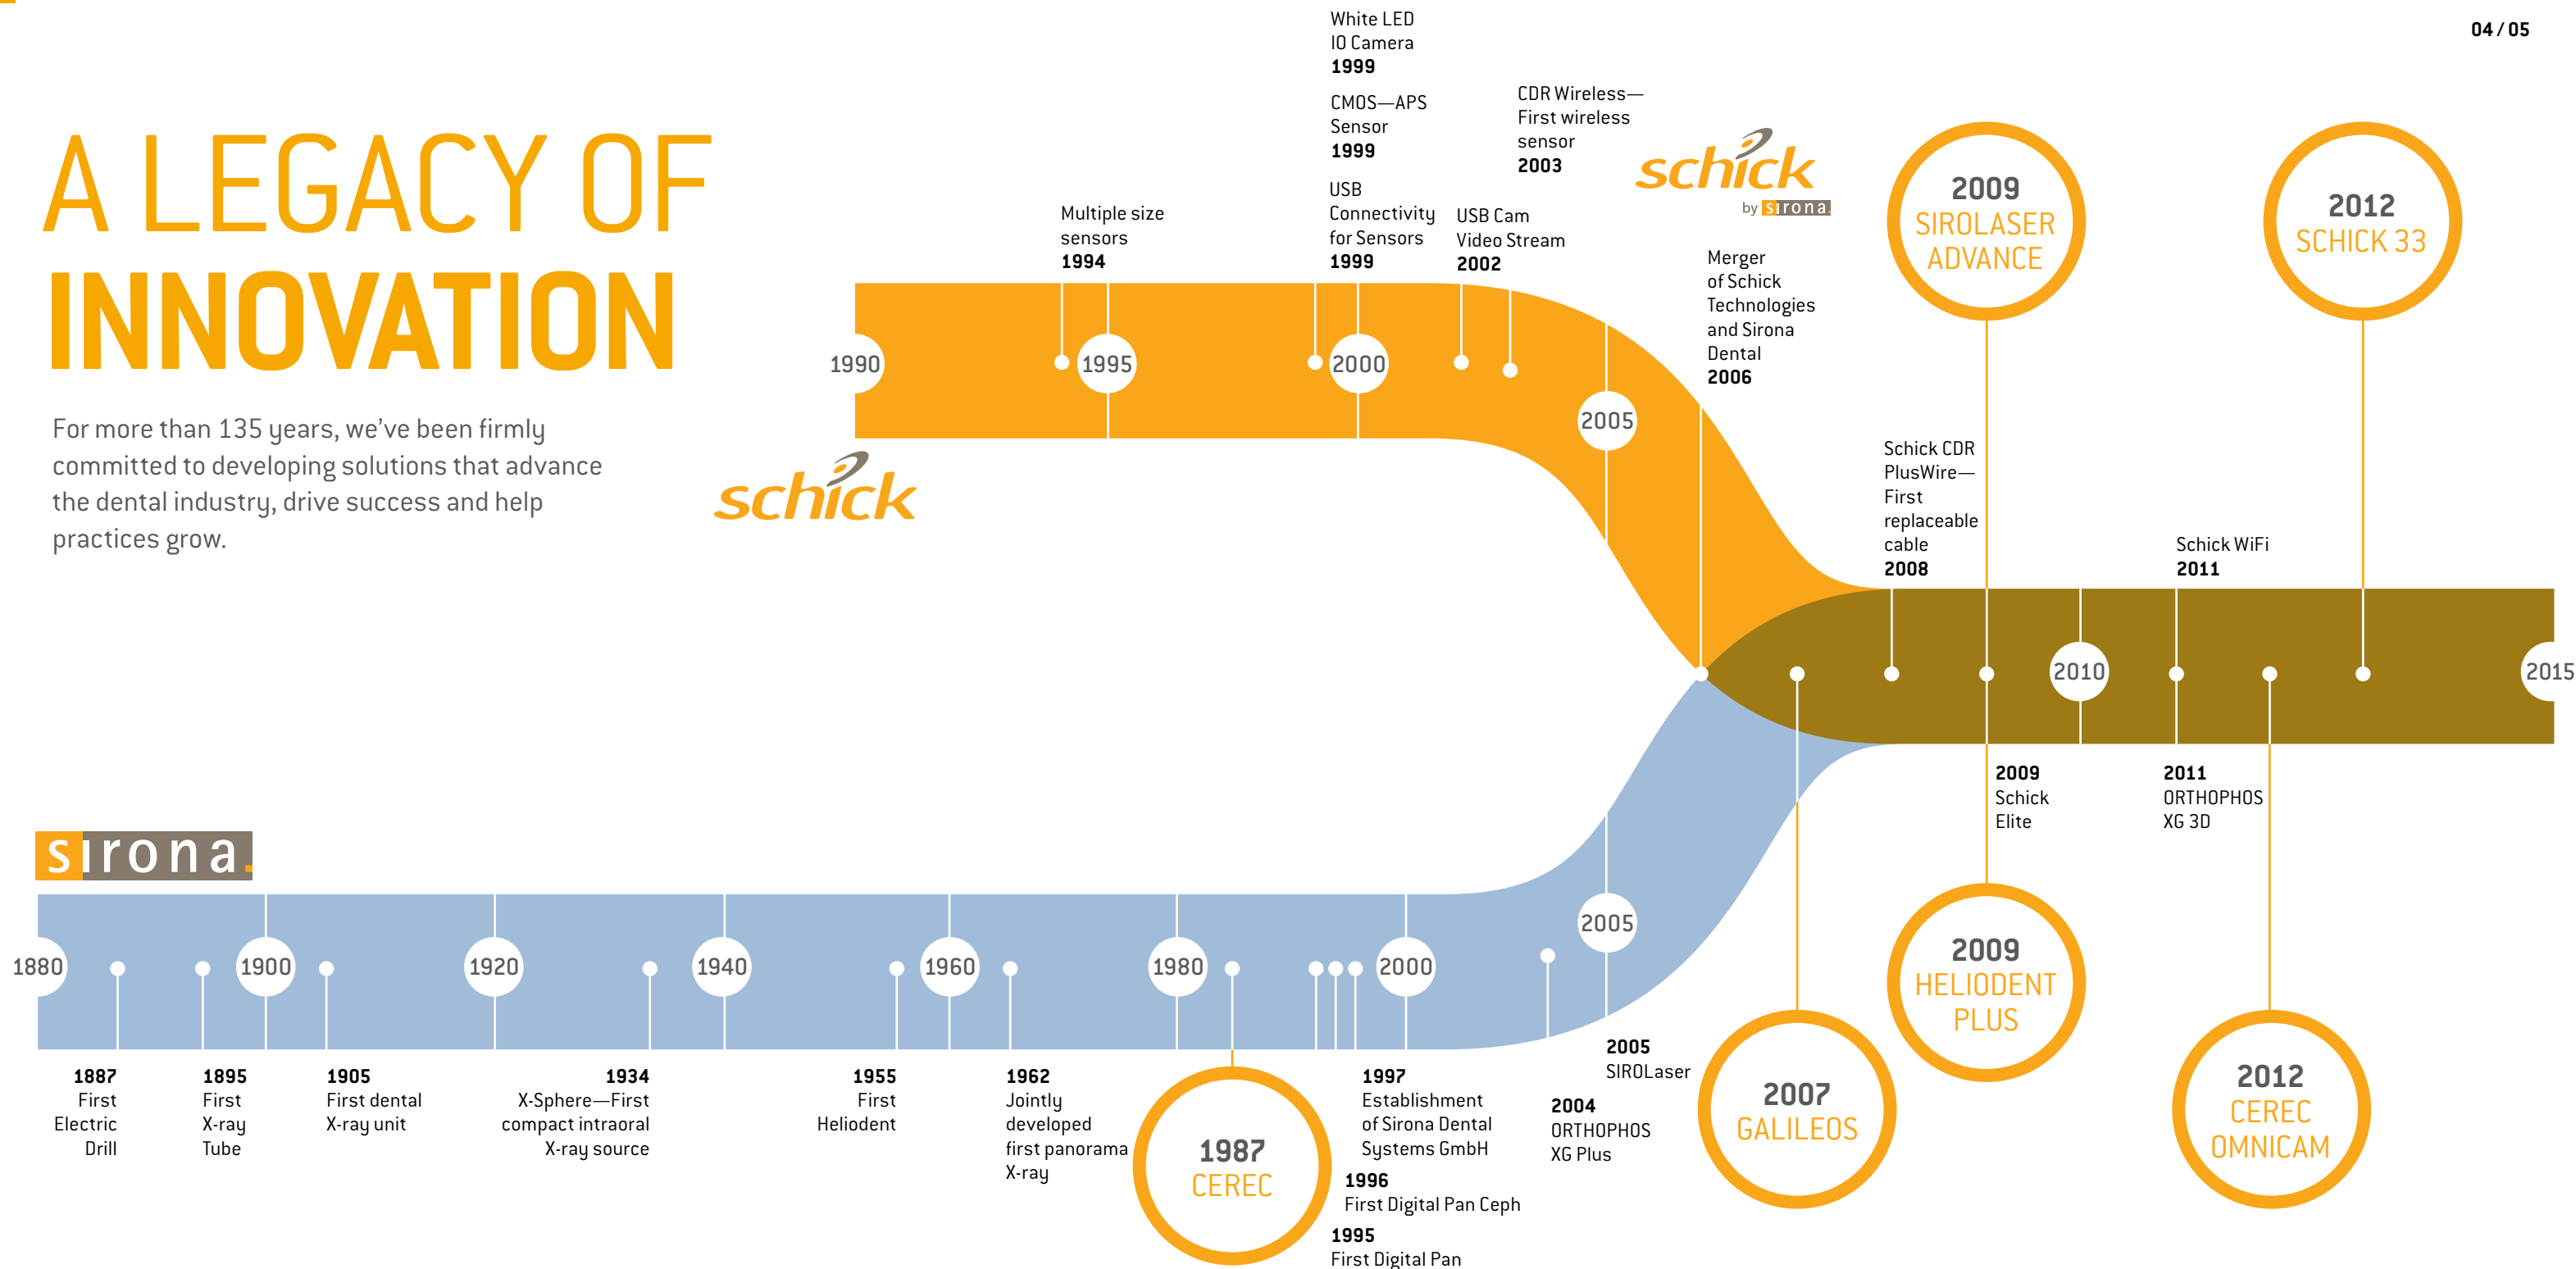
04 / 05

A LEGACY OF
INNOVATION

For more than 135 years, we've been firmly committed to developing solutions that advance the dental industry, drive success and help practices grow.

schick

White LED IO Camera
1999

CMOS—APS Sensor
1999

CDR Wireless—First wireless sensor
2003

schick
by sirona

Multiple size sensors
1994

USB Connectivity for Sensors
1999

USB Cam Video Stream
2002

Merger of Schick Technologies and Sirona Dental
2006

2009
SIROLASER ADVANCE

2012
SCHICK 33

1990
1995
2000
2005

Schick CDR PlusWire—First replaceable cable
2008

Schick WiFi
2011

2010
2015

2009
Schick Elite

2011
ORTHOPHOS XG 3D

sirona

1880
1900
1920
1940
1960
1980
2000
2005

2009
HELIODENT PLUS

2005
SIROLaser

2007
GALILEOS

2012
CEREC OMNICAM

1887
First Electric Drill

1895
First X-ray Tube

1905
First dental X-ray unit

1934
X-Sphere—First compact intraoral X-ray source

1955
First Heliodent

1962
Jointly developed first panorama X-ray

1987
CEREC

1997
Establishment of Sirona Dental Systems GmbH

1996
First Digital Pan Ceph

1995
First Digital Pan

2004
ORTHOPHOS XG Plus